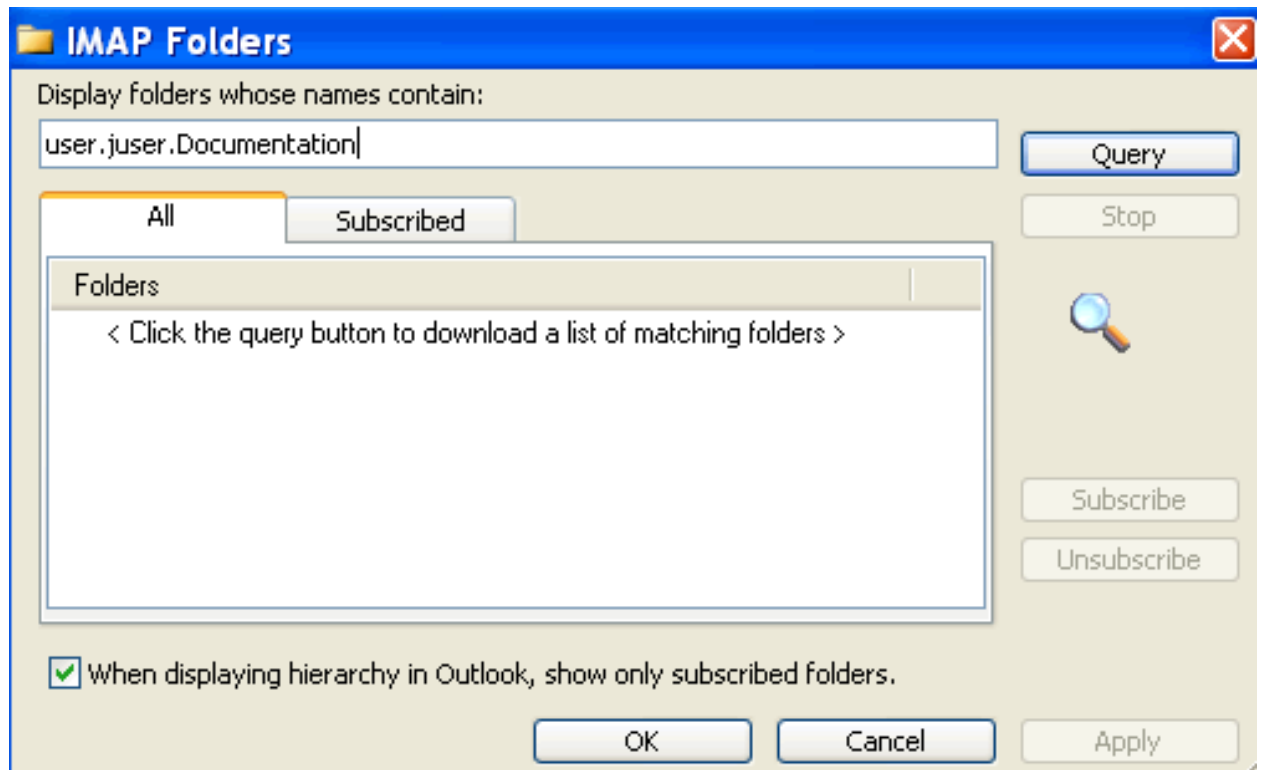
IMAP Folders

Display folders whose names contain:

user.juser.Documentation

Query

Stop

All

Subscribed

Folders

< Click the query button to download a list of matching folders >

Subscribe

Unsubscribe

When displaying hierarchy in Outlook, show only subscribed folders.

OK

Cancel

Apply